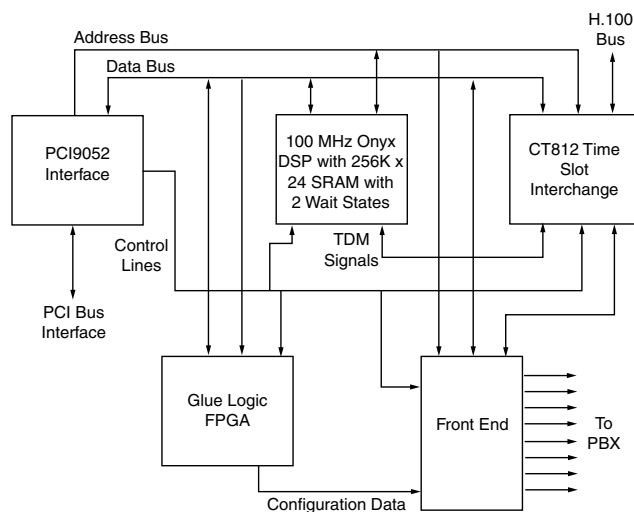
Address Bus

H.100 Bus

Data Bus

PCI9052 Interface

100 MHz Onyx DSP with 256K x 24 SRAM with 2 Wait States

CT812 Time Slot Interchange

Control Lines

TDM Signals

PCI Bus Interface

Glue Logic FPGA

Front End

To PBX

Configuration Data